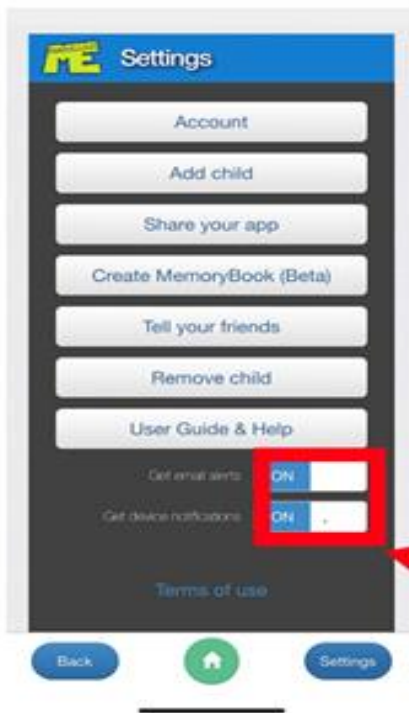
ME Settings

Account

Add child

Share your app

Create MemoryBook (Beta)

Tell your friends

Remove child

User Guide & Help

Get email alerts ON

Get device notifications ON

Terms of use

Back

Settings